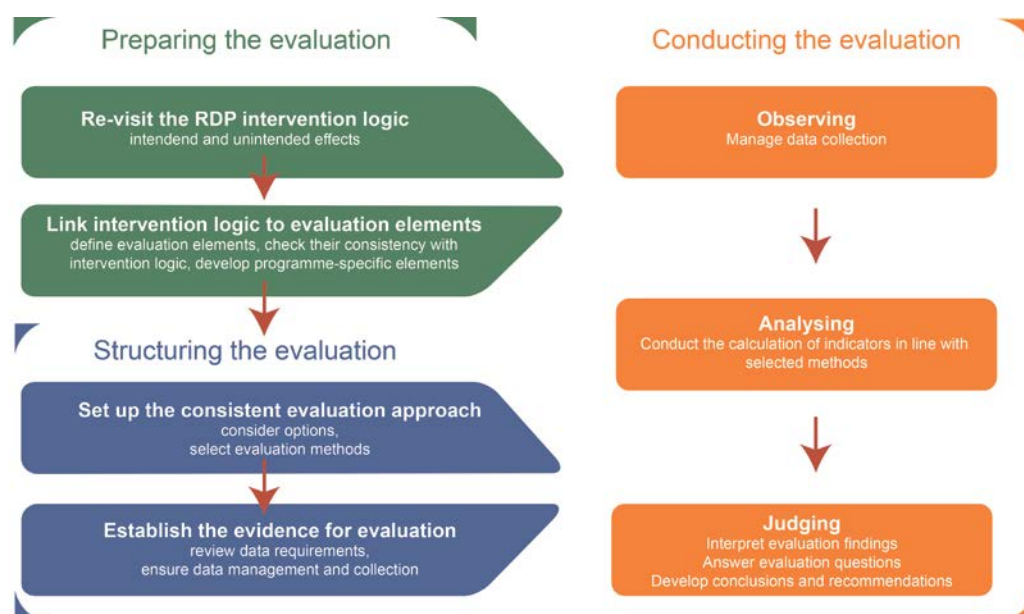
Preparing the evaluation

Re-visit the RDP intervention logic
intendend and unintended effects

Link intervention logic to evaluation elements
define evaluation elements, check their consistency with intervention logic, develop programme-specific elements

Structuring the evaluation

Set up the consistent evaluation approach
consider options,
select evaluation methods

Establish the evidence for evaluation
review data requirements,
ensure data management and collection

Conducting the evaluation

Observing
Manage data collection

Analysing
Conduct the calculation of indicators in line with selected methods

Judging
Interpret evaluation findings
Answer evaluation questions
Develop conclusions and recommendations